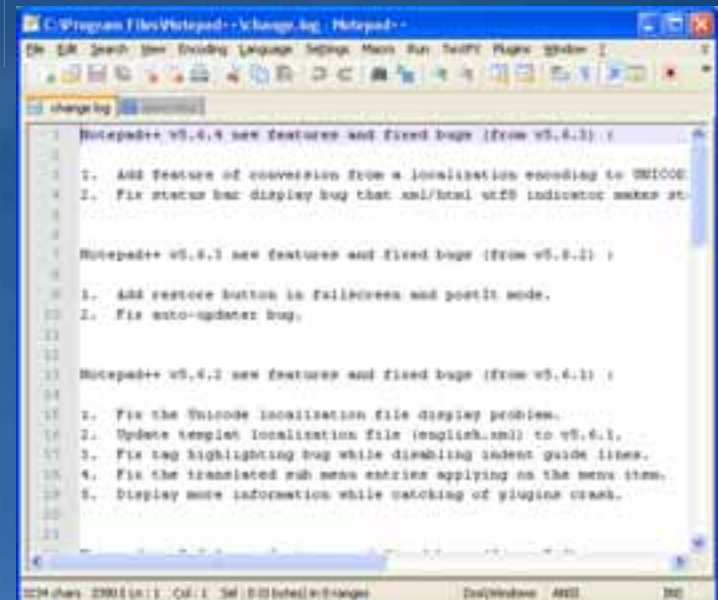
C:\Program Files\Notepad++\change.log - Notepad++

File Edit Search View Encoding Language Settings Macro Run TextFX Plugins Window ?

change.log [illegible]

1 Notepad++ v5.6.4 new features and fixed bugs (from v5.6.3) :
2
3 1. Add feature of conversion from a localization encoding to UNICOD
4 2. Fix status bar display bug that xml/html utf8 indicator makes st
5
6
7 Notepad++ v5.6.3 new features and fixed bugs (from v5.6.2) :
8
9 1. Add restore button in fullscreen and postIt mode.
10 2. Fix auto-updater bug.
11
12
13 Notepad++ v5.6.2 new features and fixed bugs (from v5.6.1) :
14
15 1. Fix the Unicode localization file display problem.
16 2. Update template localization file (english.xml) to v5.6.1.
17 3. Fix tag highlighting bug while disabling indent guide lines.
18 4. Fix the translated sub menu entries applying on the menu item.
19 5. Display more information while catching of plugins crash.
20
21
22

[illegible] chars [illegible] Ln : 1 Col : 1 Sel : 0 (0 bytes) in 0 ranges Dos\Windows ANSI INS